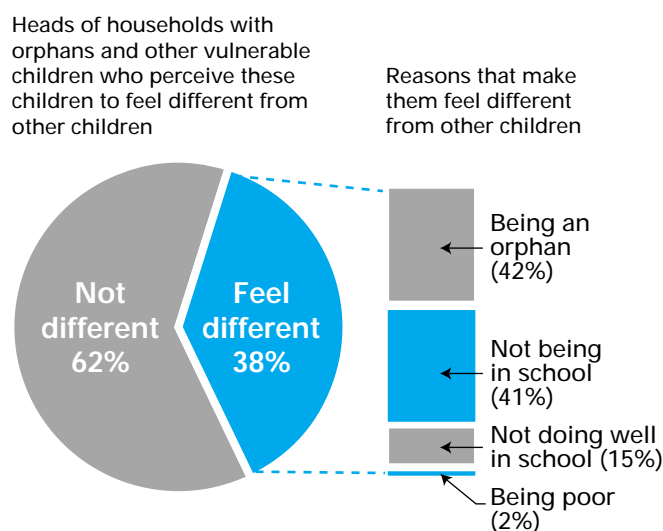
Heads of households with orphans and other vulnerable children who perceive these children to feel different from other children

Reasons that make them feel different from other children

Not different 62%

Feel different 38%

Being an orphan (42%)

Not being in school (41%)

Not doing well in school (15%)

Being poor (2%)